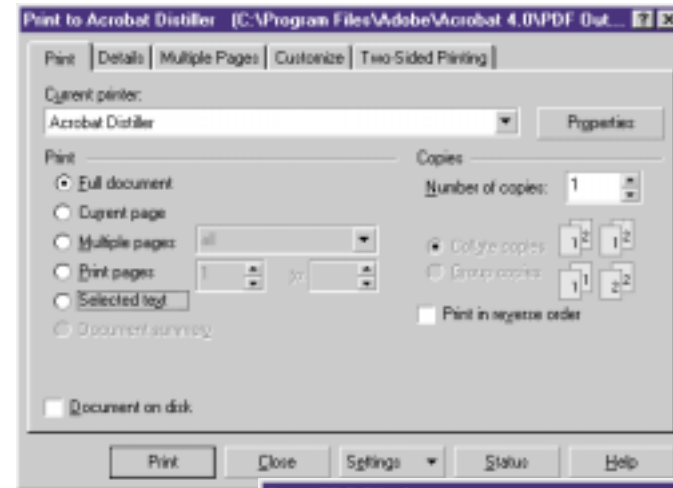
Print to Acrobat Distiller (C:\Program Files\Adobe\Acrobat 4.0\PDF Out... ? X

Print | Details | Multiple Pages | Customize | Two-Sided Printing

Current printer:
Acrobat Distiller
Properties

Print
Full document
Current page
Multiple pages: all
Print pages 1 to
Selected text
Document summary

Copies
Number of copies: 1

Collate copies
Group copies
Print in reverse order

Document on disk

Print | Close | Settings | Status | Help